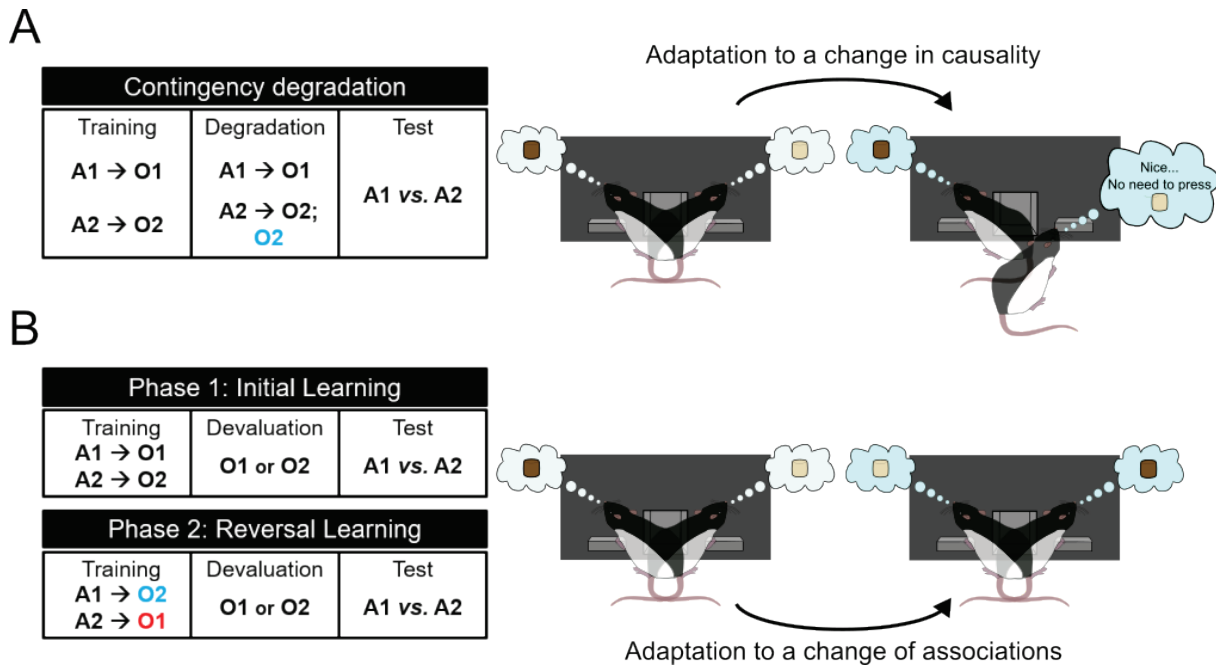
A

Contingency degradation

| Training | Degradation | Test |
|---|---|---|
| A1 → O1<br>A2 → O2 | A1 → O1<br>A2 → O2; O2 | A1 *vs.* A2 |

Adaptation to a change in causality

Nice... No need to press

B

Phase 1: Initial Learning

| Training | Devaluation | Test |
|---|---|---|
| A1 → O1<br>A2 → O2 | O1 or O2 | A1 *vs.* A2 |

Phase 2: Reversal Learning

| Training | Devaluation | Test |
|---|---|---|
| A1 → O2<br>A2 → O1 | O1 or O2 | A1 *vs.* A2 |

Adaptation to a change of associations